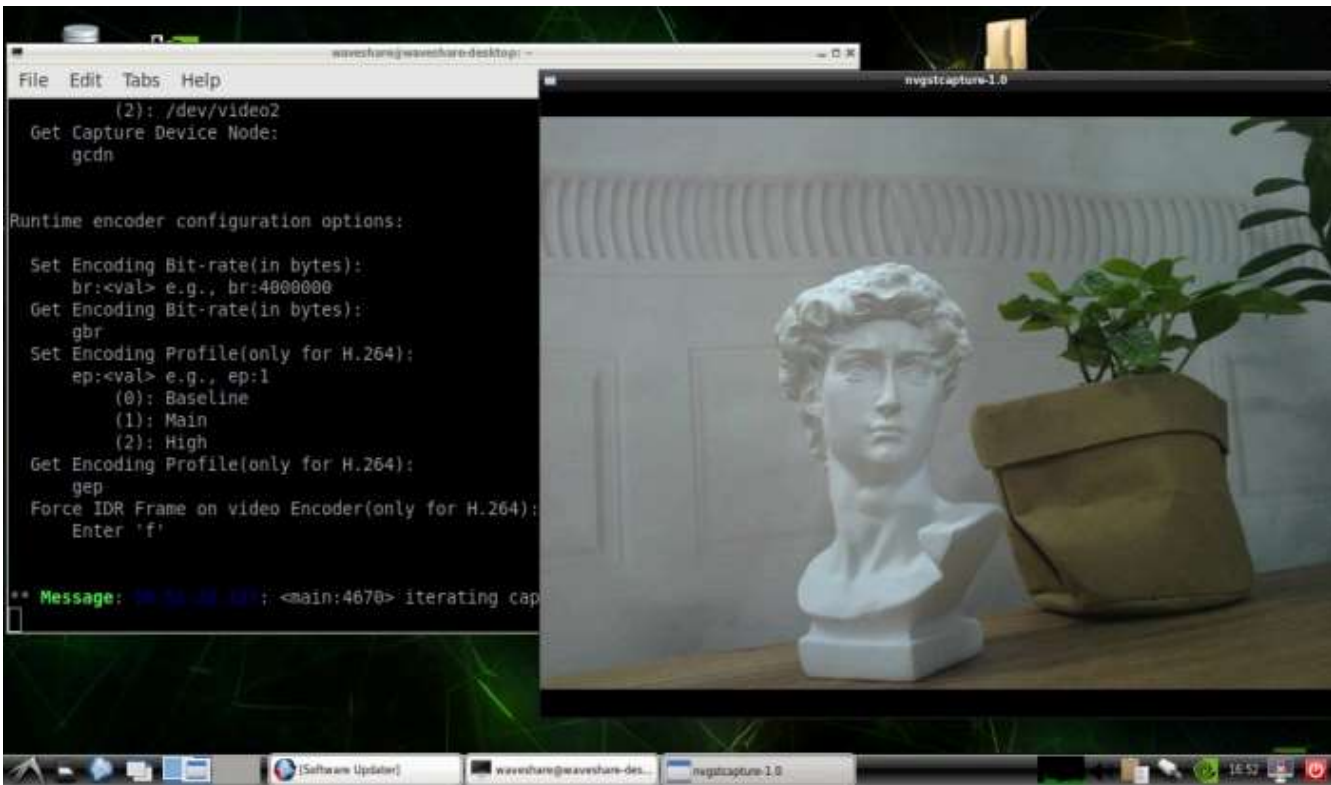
waveshare@waveshare-desktop: ~

File Edit Tabs Help

(2): /dev/video2
Get Capture Device Node:
gcdn

Runtime encoder configuration options:

Set Encoding Bit-rate(in bytes):
br:<val> e.g., br:4000000
Get Encoding Bit-rate(in bytes):
gbr
Set Encoding Profile(only for H.264):
ep:<val> e.g., ep:1
(0): Baseline
(1): Main
(2): High
Get Encoding Profile(only for H.264):
gep
Force IDR Frame on video Encoder(only for H.264):
Enter 'f'

** Message: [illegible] : <main:4670> iterating cap

nvgstcapture-1.0

[Software Updater]

waveshare@waveshare-des...

nvgstcapture-1.0

16:52